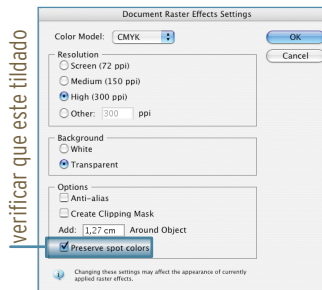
verificar que este tildado

Document Raster Effects Settings

Color Model: CMYK

OK

Cancel

Resolution
Screen (72 ppi)
Medium (150 ppi)
High (300 ppi)
Other: 300 ppi

Background
White
Transparent

Options
Anti-alias
Create Clipping Mask
Add: 1,27 cm Around Object
Preserve spot colors

Changing these settings may affect the appearance of currently applied raster effects.